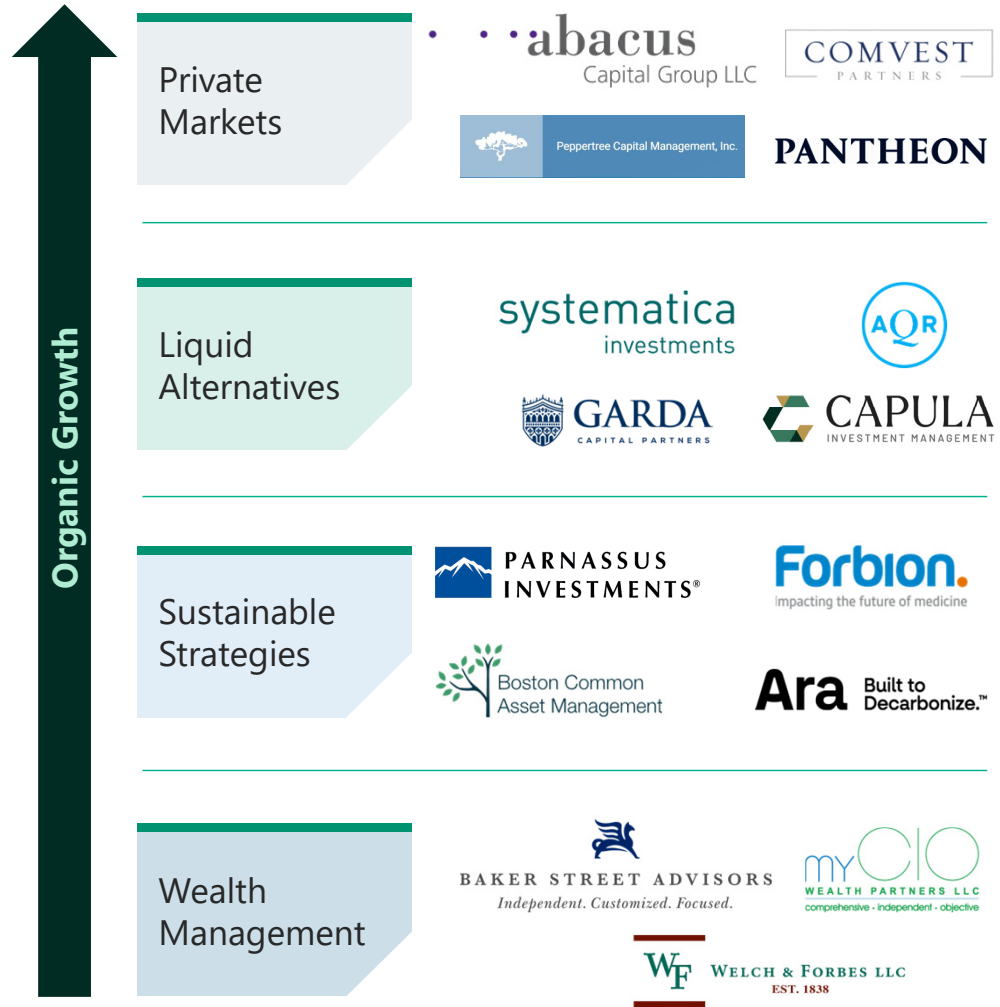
Organic Growth

Private Markets

abacus Capital Group LLC

COMVEST PARTNERS

Peppertree Capital Management, Inc.

PANTHEON

Liquid Alternatives

systematica investments

AQR

GARDA CAPITAL PARTNERS

CAPULA INVESTMENT MANAGEMENT

Sustainable Strategies

PARNASSUS INVESTMENTS®

Forbion. Impacting the future of medicine

Boston Common Asset Management

Ara Built to Decarbonize.™

Wealth Management

BAKER STREET ADVISORS Independent. Customized. Focused.

myCIO WEALTH PARTNERS LLC comprehensive - independent - objective

WF WELCH & FORBES LLC EST. 1838